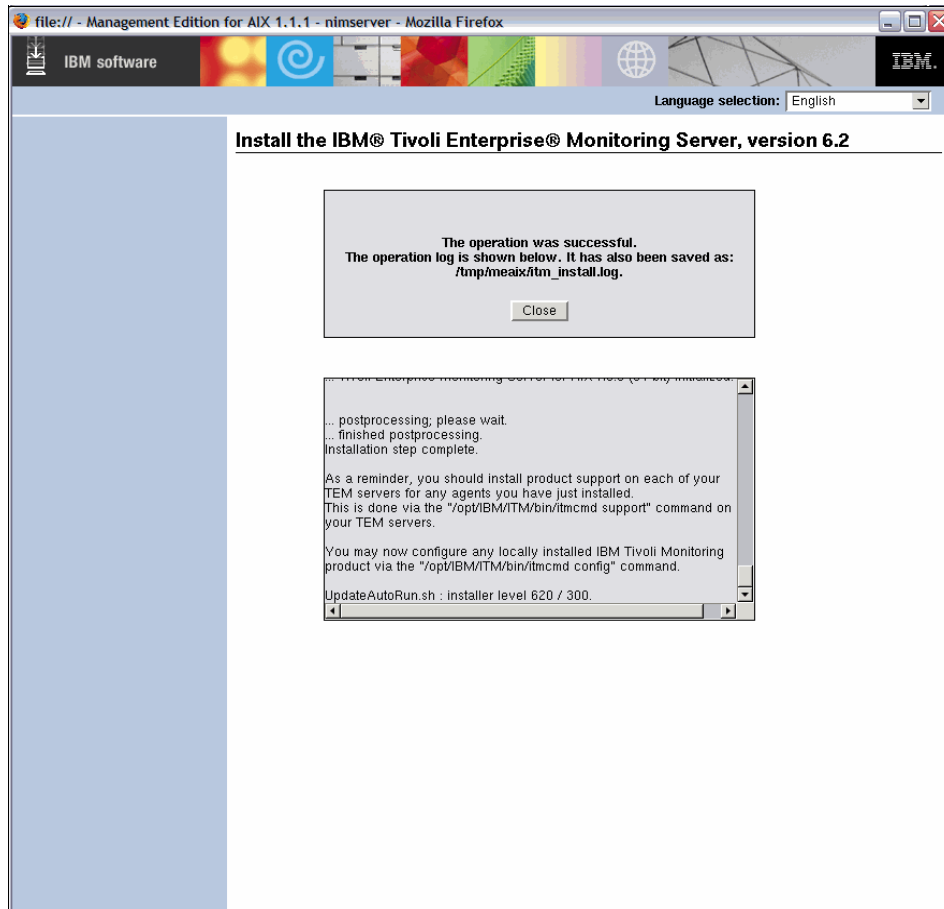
file:// - Management Edition for AIX 1.1.1 - nimserver - Mozilla Firefox

IBM software

IBM.

Language selection: English

Install the IBM® Tivoli Enterprise® Monitoring Server, version 6.2

The operation was successful.
The operation log is shown below. It has also been saved as: /tmp/meaix/itm_install.log.

Close

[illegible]

... postprocessing; please wait.
... finished postprocessing.
Installation step complete.

As a reminder, you should install product support on each of your TEM servers for any agents you have just installed.
This is done via the "/opt/IBM/ITM/bin/itmcmd support" command on your TEM servers.

You may now configure any locally installed IBM Tivoli Monitoring product via the "/opt/IBM/ITM/bin/itmcmd config" command.

UpdateAutoRun.sh : installer level 620 / 300.